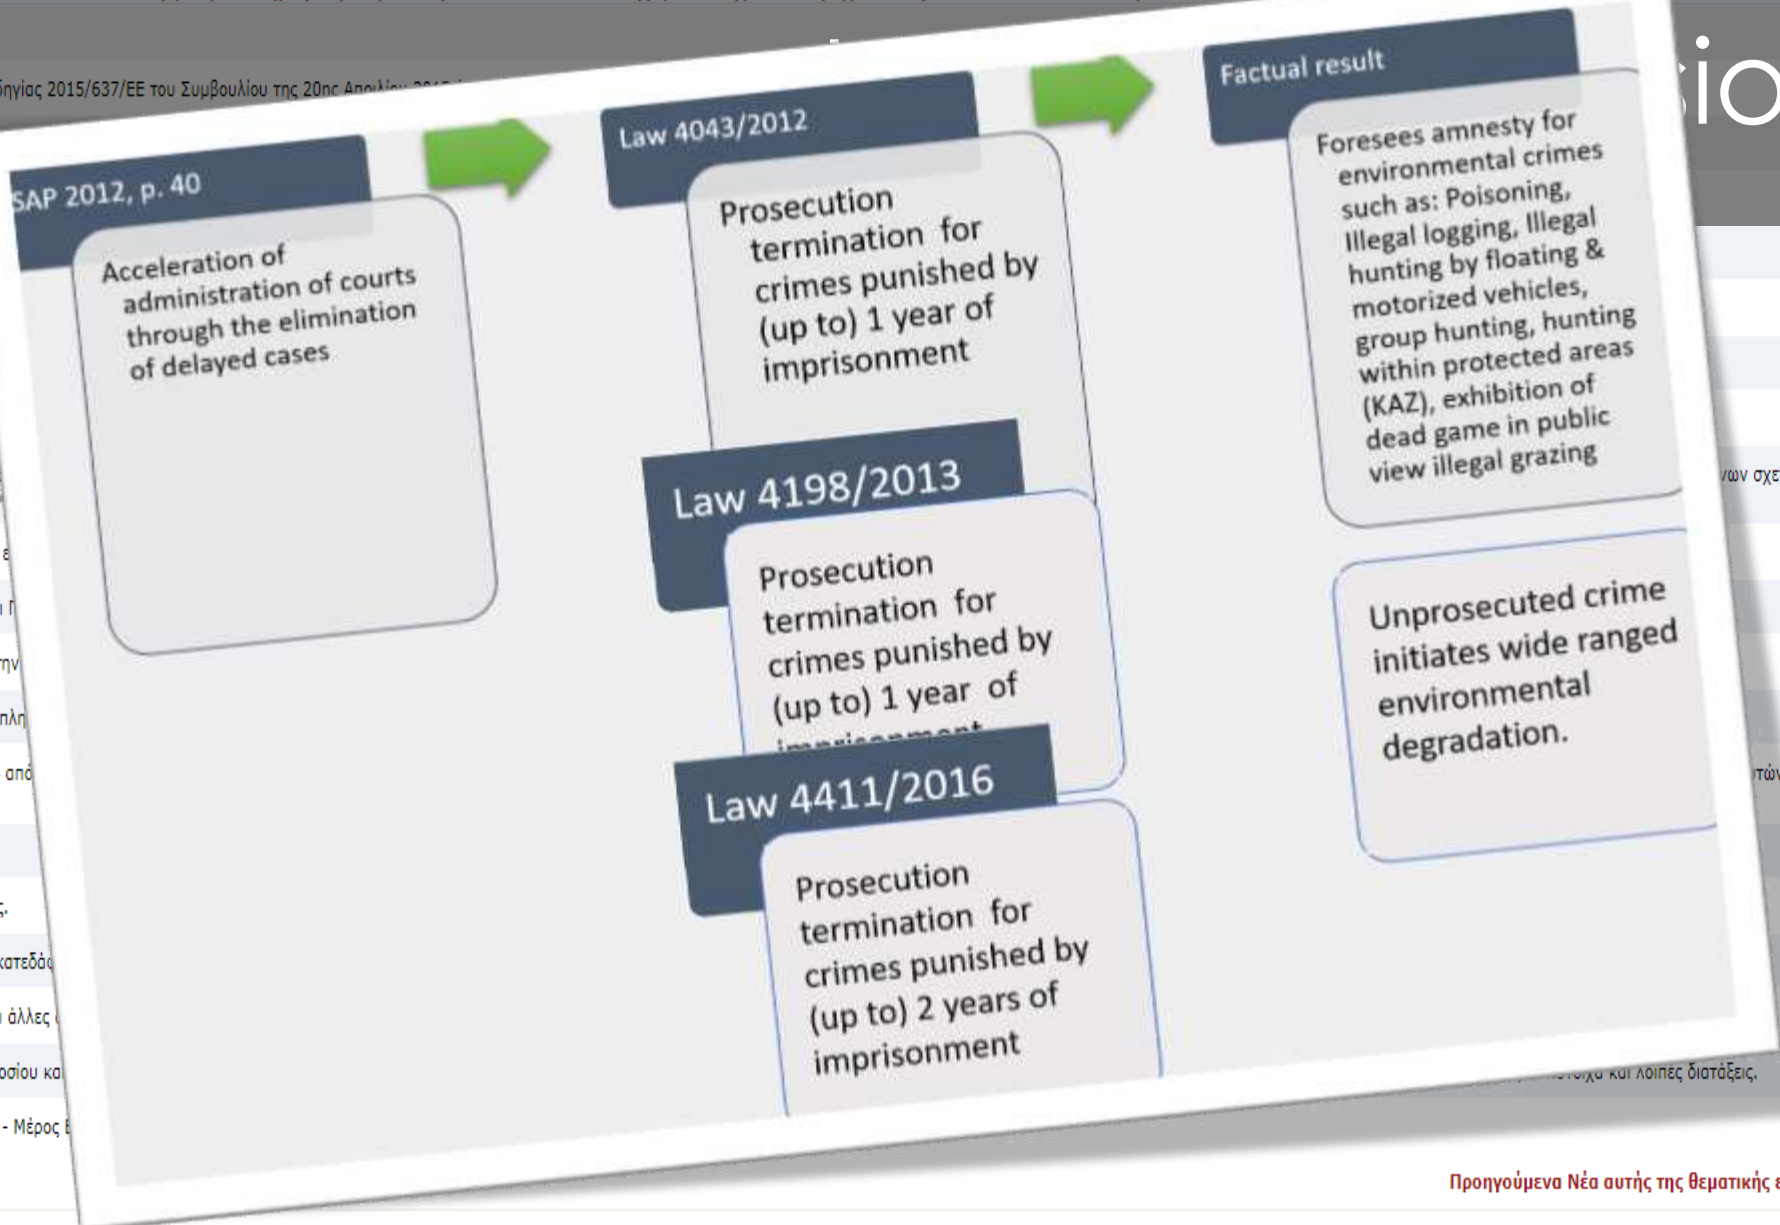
ηγίας 2015/637/ΕΕ του Συμβουλίου της 20ης Απριλίου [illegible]

sio

SAP 2012, p. 40

Acceleration of administration of courts through the elimination of delayed cases

Law 4043/2012

Prosecution termination for crimes punished by (up to) 1 year of imprisonment

Law 4198/2013

Prosecution termination for crimes punished by (up to) 1 year of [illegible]

Law 4411/2016

Prosecution termination for crimes punished by (up to) 2 years of imprisonment

Factual result

Foresees amnesty for environmental crimes such as: Poisoning, Illegal logging, Illegal hunting by floating & motorized vehicles, group hunting, hunting within protected areas (KAZ), exhibition of dead game in public view illegal grazing

Unprosecuted crime initiates wide ranged environmental degradation.

ων σχε

τών

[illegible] και λοιπές διατάξεις.

ην

πλη

από

κατεδάφ

άλλες

οσίου κα

- Μέρος

Προηγούμενα Νέα αυτής της θεματικής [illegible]